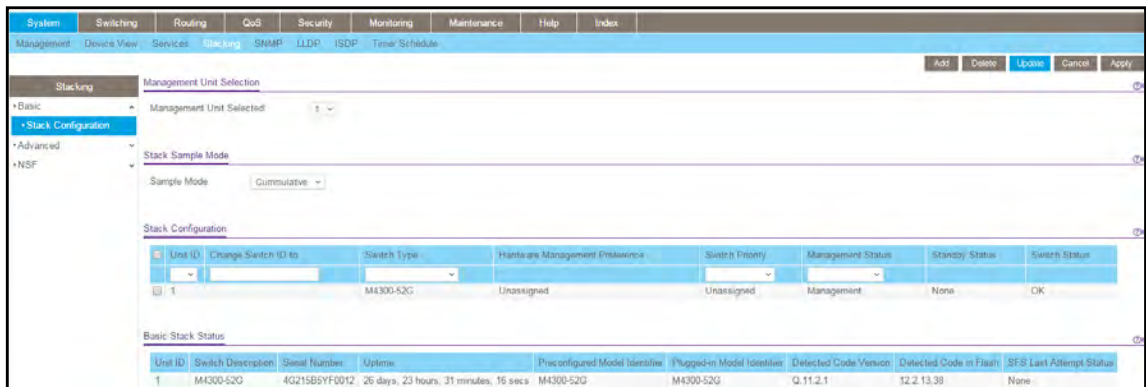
System Switching Routing QoS Security Monitoring Maintenance Help Index

Management Device View Services Stacking SNMP LLDP ISDP Timer Schedule

Add Delete Update Cancel Apply

Stacking

• Basic

• Stack Configuration

• Advanced

• NSF

Management Unit Selection

Management Unit Selected 1

Stack Sample Mode

Sample Mode Cummulative

Stack Configuration

| | Unit ID | Change Switch ID to | Switch Type | Hardware Management Preference | Switch Priority | Management Status | Standby Status | Switch Status |
|---|---|---|---|---|---|---|---|---|
| | | | | | | | | |
| | 1 | | M4300-52G | Unassigned | Unassigned | Management | None | OK |

Basic Stack Status

| Unit ID | Switch Description | Serial Number | Uptime | Preconfigured Model Identifier | Plugged-in Model Identifier | Detected Code Version | Detected Code in Flash | SFS Last Attempt Status |
|---|---|---|---|---|---|---|---|---|
| 1 | M4300-52G | 4G215B5YF0012 | 26 days, 23 hours, 31 minutes, 16 secs | M4300-52G | M4300-52G | Q.11.2.1 | 12.2.13.38 | None |